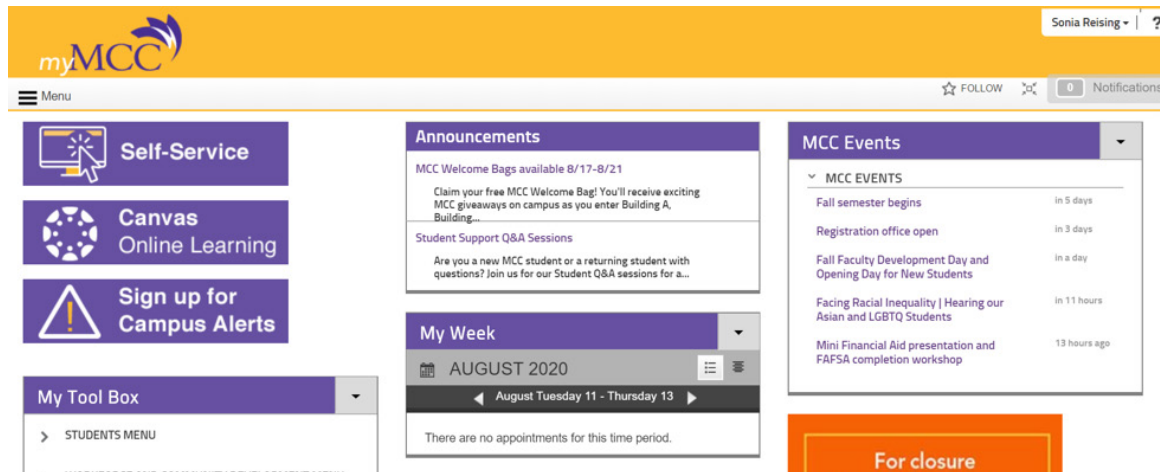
myMCC

Sonia Reising ▾ | ?

Menu

FOLLOW

0 Notifications

Self-Service

Canvas
Online Learning

Sign up for
Campus Alerts

My Tool Box

STUDENTS MENU

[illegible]

Announcements

MCC Welcome Bags available 8/17-8/21

Claim your free MCC Welcome Bag! You'll receive exciting MCC giveaways on campus as you enter Building A, Building...

Student Support Q&A Sessions

Are you a new MCC student or a returning student with questions? Join us for our Student Q&A sessions for a...

My Week

AUGUST 2020

August Tuesday 11 - Thursday 13

There are no appointments for this time period.

MCC Events

MCC EVENTS

Fall semester begins — in 5 days

Registration office open — in 3 days

Fall Faculty Development Day and Opening Day for New Students — in a day

Facing Racial Inequality | Hearing our Asian and LGBTQ Students — in 11 hours

Mini Financial Aid presentation and FAFSA completion workshop — 13 hours ago

For closure